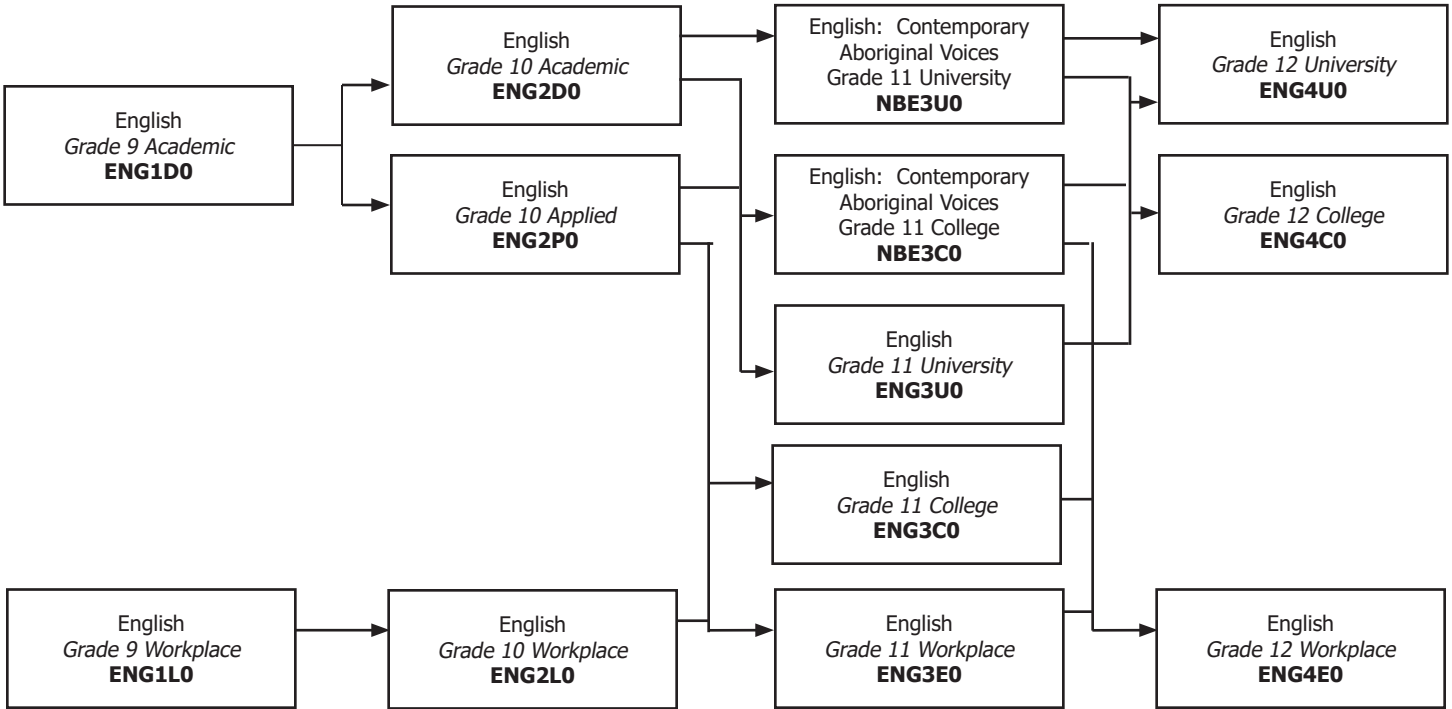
English
*Grade 9 Academic*
**ENG1D0**

English
*Grade 10 Academic*
**ENG2D0**

English
*Grade 10 Applied*
**ENG2P0**

English: Contemporary Aboriginal Voices
Grade 11 University
**NBE3U0**

English: Contemporary Aboriginal Voices
Grade 11 College
**NBE3C0**

English
*Grade 11 University*
**ENG3U0**

English
*Grade 11 College*
**ENG3C0**

English
*Grade 12 University*
**ENG4U0**

English
*Grade 12 College*
**ENG4C0**

English
*Grade 9 Workplace*
**ENG1L0**

English
*Grade 10 Workplace*
**ENG2L0**

English
*Grade 11 Workplace*
**ENG3E0**

English
*Grade 12 Workplace*
**ENG4E0**